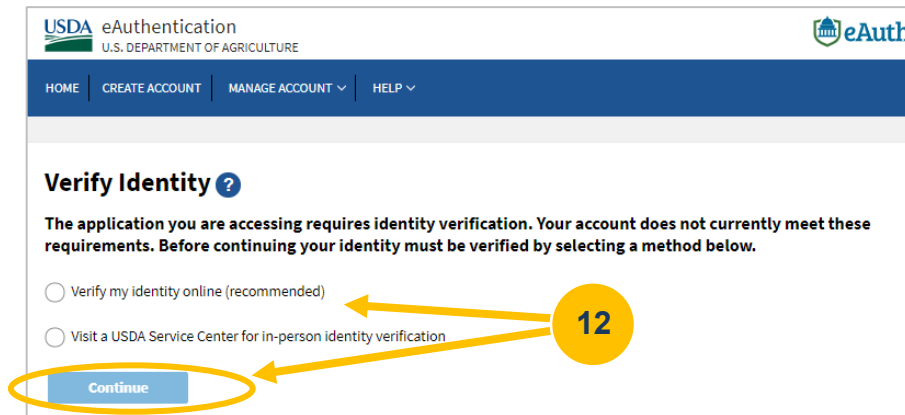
USDA eAuthentication
U.S. DEPARTMENT OF AGRICULTURE

eAuth

HOME | CREATE ACCOUNT | MANAGE ACCOUNT | HELP

Verify Identity ?

The application you are accessing requires identity verification. Your account does not currently meet these requirements. Before continuing your identity must be verified by selecting a method below.

Verify my identity online (recommended)

Visit a USDA Service Center for in-person identity verification

12

Continue